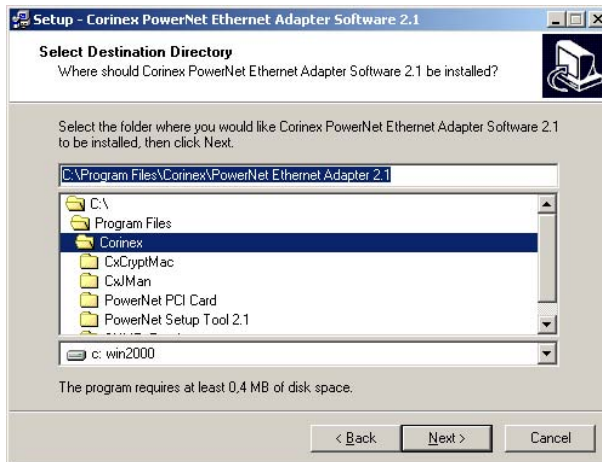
Setup - Corinex PowerNet Ethernet Adapter Software 2.1

Select Destination Directory
Where should Corinex PowerNet Ethernet Adapter Software 2.1 be installed?

Select the folder where you would like Corinex PowerNet Ethernet Adapter Software 2.1 to be installed, then click Next.

C:\Program Files\Corinex\PowerNet Ethernet Adapter 2.1

C:\
Program Files
Corinex
CxCryptMac
CxJMan
PowerNet PCI Card
PowerNet Setup Tool 2.1
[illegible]

c: win2000

The program requires at least 0,4 MB of disk space.

< Back
Next >
Cancel